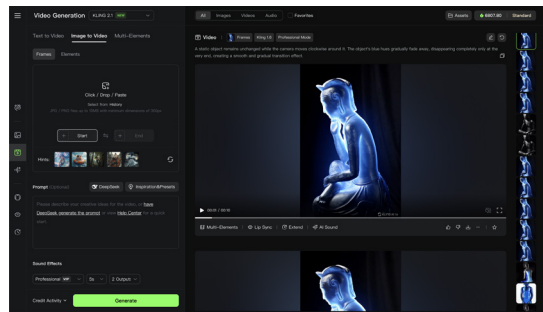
Video Generation KLING 2.1 NEW

Text to Video Image to Video Multi-Elements

Frames Elements

Click / Drop / Paste
Select from History
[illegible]

+ Start + End

Hints:

Prompt (Optional) DeepSeek Inspiration&Presets

Please describe your creative ideas for the video, or have DeepSeek generate the prompt or visit Help Center for a quick guide.

Sound Effects

Professional 5s 2 Output

Credit Activity Generate

All Images Videos Audio Favorites

Assets 6807.80 Standard

Video Frames Kling 1.6 Professional Mode

A static object remains unchanged while the camera moves clockwise around it. The object's blue hues gradually fade away, disappearing completely only at the very end, creating a smooth and gradual transition effect.

00:01 / 00:10

Multi-Elements Lip Sync Extend AI Sound